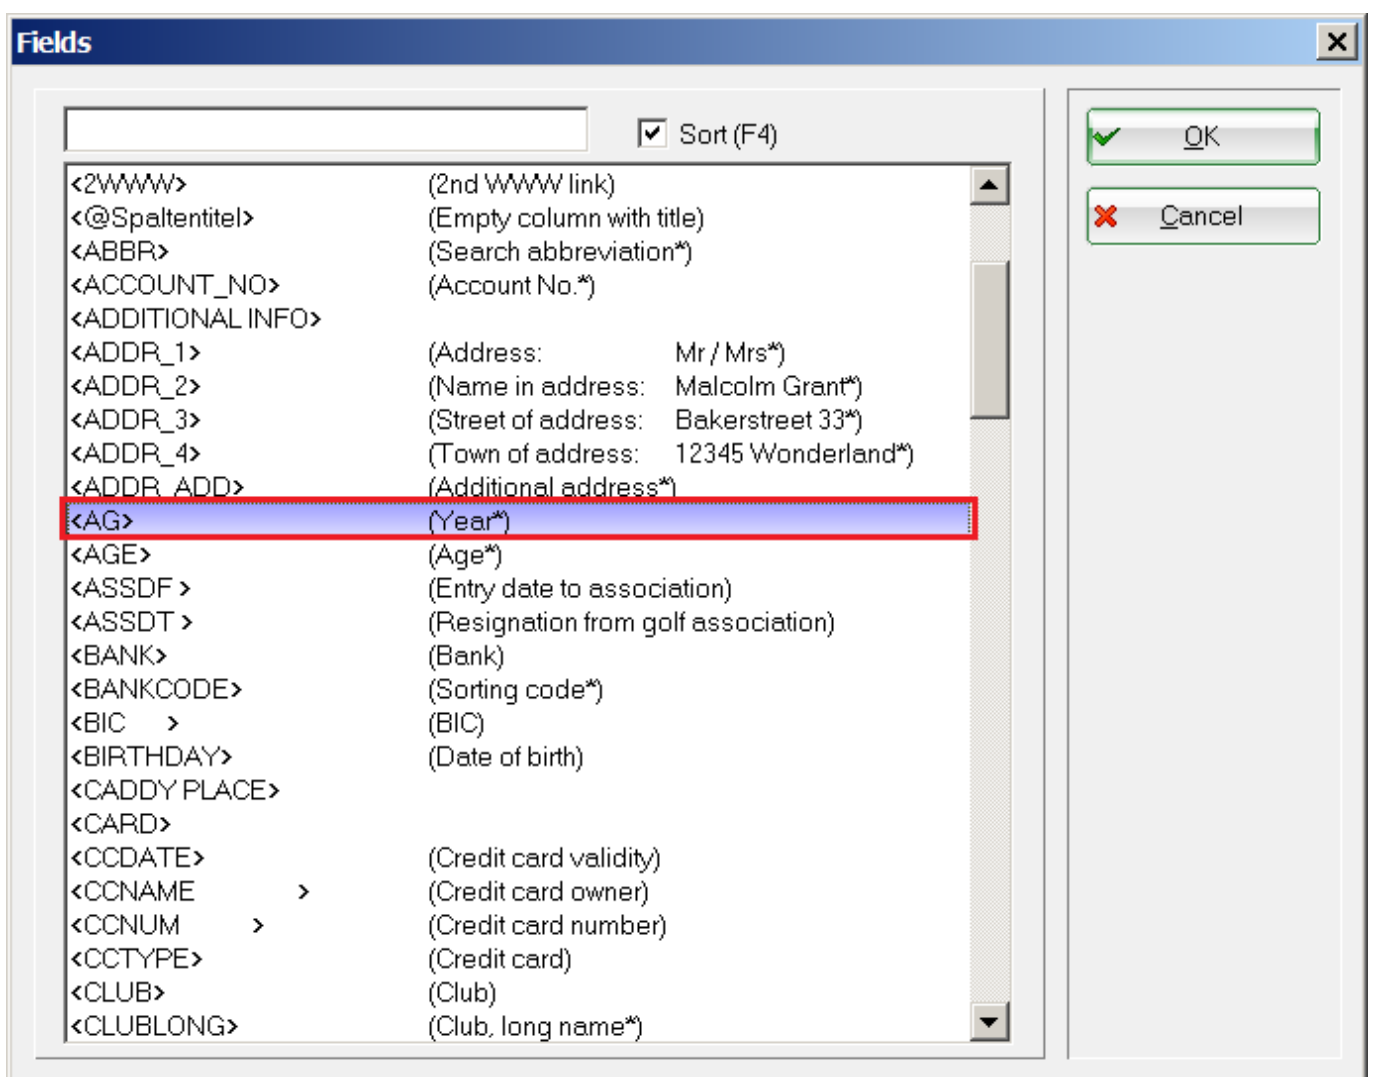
Fields

Sort (F4)

OK

Cancel

| | |
|---|---|
| <2WWW> | (2nd WWW link) |
| <@Spaltentitel> | (Empty column with title) |
| <ABBR> | (Search abbreviation*) |
| <ACCOUNT_NO> | (Account No.*) |
| <ADDITIONAL INFO> | |
| <ADDR_1> | (Address: Mr / Mrs*) |
| <ADDR_2> | (Name in address: Malcolm Grant*) |
| <ADDR_3> | (Street of address: Bakerstreet 33*) |
| <ADDR_4> | (Town of address: 12345 Wonderland*) |
| <ADDR_ADD> | (Additional address*) |
| <AG> | (Year*) |
| <AGE> | (Age*) |
| <ASSDF > | (Entry date to association) |
| <ASSDT > | (Resignation from golf association) |
| <BANK> | (Bank) |
| <BANKCODE> | (Sorting code*) |
| <BIC > | (BIC) |
| <BIRTHDAY> | (Date of birth) |
| <CADDY PLACE> | |
| <CARD> | |
| <CCDATE> | (Credit card validity) |
| <CCNAME > | (Credit card owner) |
| <CCNUM > | (Credit card number) |
| <CCTYPE> | (Credit card) |
| <CLUB> | (Club) |
| <CLUBLONG> | (Club, long name*) |